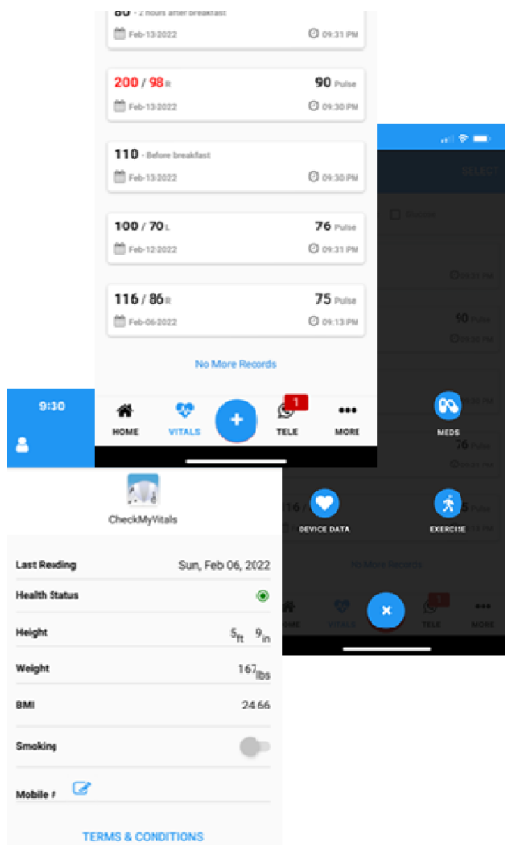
80 - 2 hours after breakfast
Feb-13-2022 09:31 PM

200 / 98 R 90 Pulse
Feb-13-2022 09:30 PM

110 - Before breakfast
Feb-13-2022 09:30 PM

100 / 70 L 76 Pulse
Feb-12-2022 09:31 PM

116 / 86 R 75 Pulse
Feb-06-2022 09:13 PM

No More Records

HOME VITALS + 1 TELE MORE

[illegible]

40 Pulse

76 Pulse

116 / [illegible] 75 Pulse

MEDS

DEVICE DATA

EXERCISE

No More Records

HOME VITALS × TELE MORE

9:30

CheckMyVitals

Last Reading Sun, Feb 06, 2022

Health Status

Height 5 ft 9 in

Weight 167 lbs

BMI 24.66

Smoking

Mobile #

TERMS & CONDITIONS